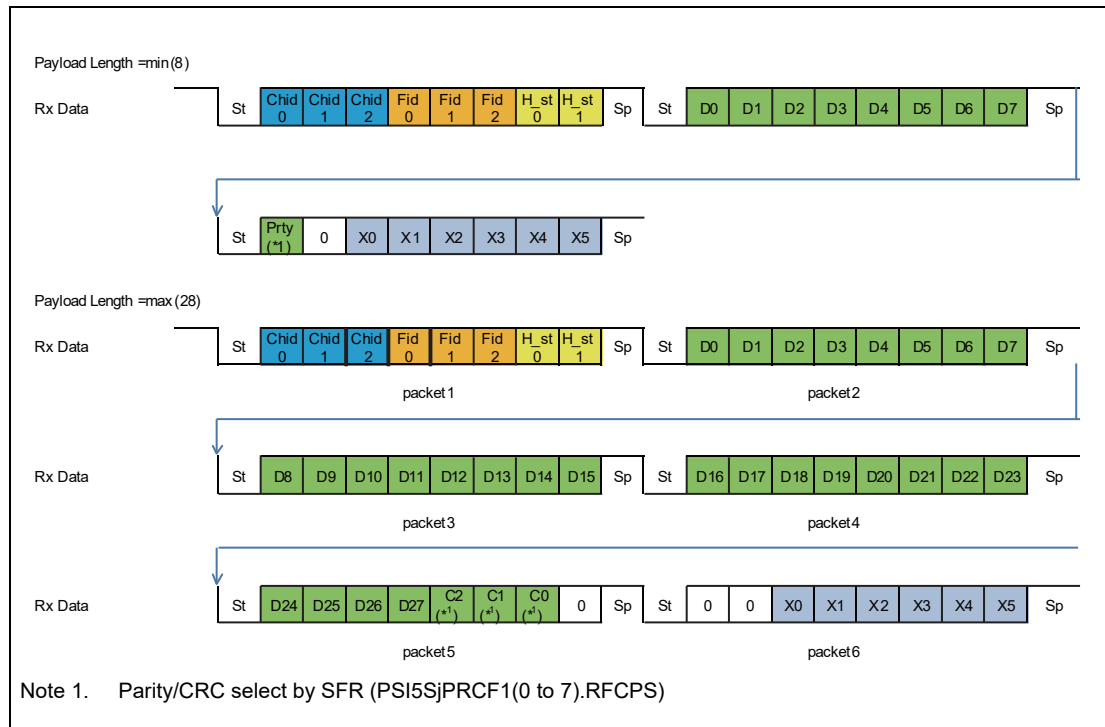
Payload Length =min(8)

Rx Data

| St | Chid 0 | Chid 1 | Chid 2 | Fid 0 | Fid 1 | Fid 2 | H_st 0 | H_st 1 | Sp | St | D0 | D1 | D2 | D3 | D4 | D5 | D6 | D7 | Sp |
|---|---|---|---|---|---|---|---|---|---|---|---|---|---|---|---|---|---|---|---|

| St | Prty (*1) | 0 | X0 | X1 | X2 | X3 | X4 | X5 | Sp |
|---|---|---|---|---|---|---|---|---|---|

Payload Length =max(28)

Rx Data

| St | Chid 0 | Chid 1 | Chid 2 | Fid 0 | Fid 1 | Fid 2 | H_st 0 | H_st 1 | Sp | St | D0 | D1 | D2 | D3 | D4 | D5 | D6 | D7 | Sp |
|---|---|---|---|---|---|---|---|---|---|---|---|---|---|---|---|---|---|---|---|

packet1

packet2

Rx Data

| St | D8 | D9 | D10 | D11 | D12 | D13 | D14 | D15 | Sp | St | D16 | D17 | D18 | D19 | D20 | D21 | D22 | D23 | Sp |
|---|---|---|---|---|---|---|---|---|---|---|---|---|---|---|---|---|---|---|---|

packet3

packet4

Rx Data

| St | D24 | D25 | D26 | D27 | C2 (*1) | C1 (*1) | C0 (*1) | 0 | Sp | St | 0 | 0 | X0 | X1 | X2 | X3 | X4 | X5 | Sp |
|---|---|---|---|---|---|---|---|---|---|---|---|---|---|---|---|---|---|---|---|

packet5

packet6

Note 1. Parity/CRC select by SFR (PSI5SjPRCF1(0 to 7).RFCPS)